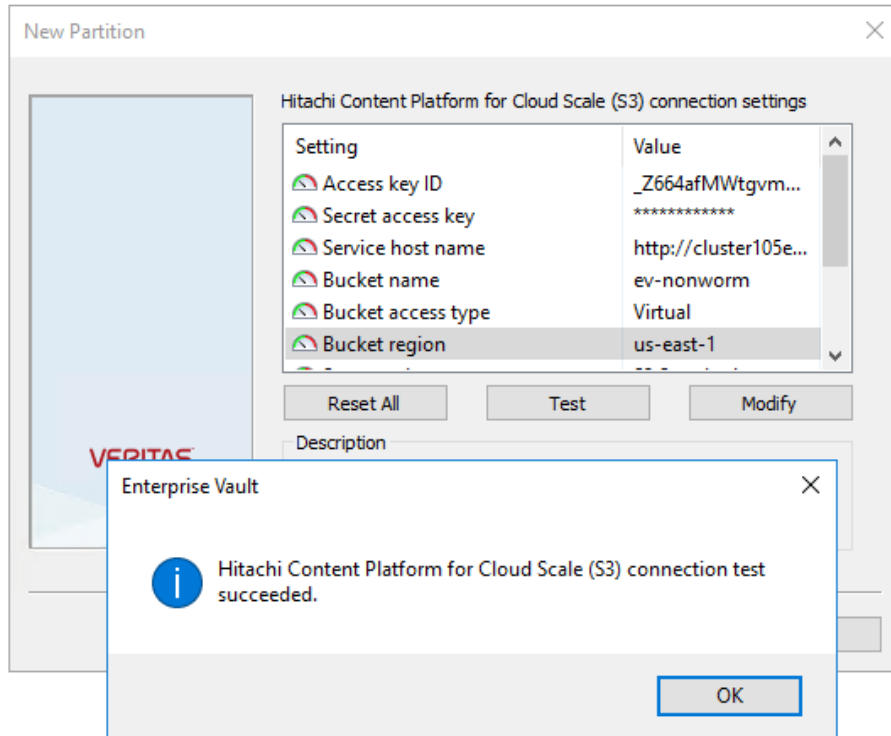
New Partition

Hitachi Content Platform for Cloud Scale (S3) connection settings

| Setting | Value |
|---|---|
| Access key ID | _Z664afMWtgvm... |
| Secret access key | ************ |
| Service host name | http://cluster105e... |
| Bucket name | ev-nonworm |
| Bucket access type | Virtual |
| Bucket region | us-east-1 |
| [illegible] | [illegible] |

Reset All

Test

Modify

Description

VERITAS

Enterprise Vault

Hitachi Content Platform for Cloud Scale (S3) connection test succeeded.

OK